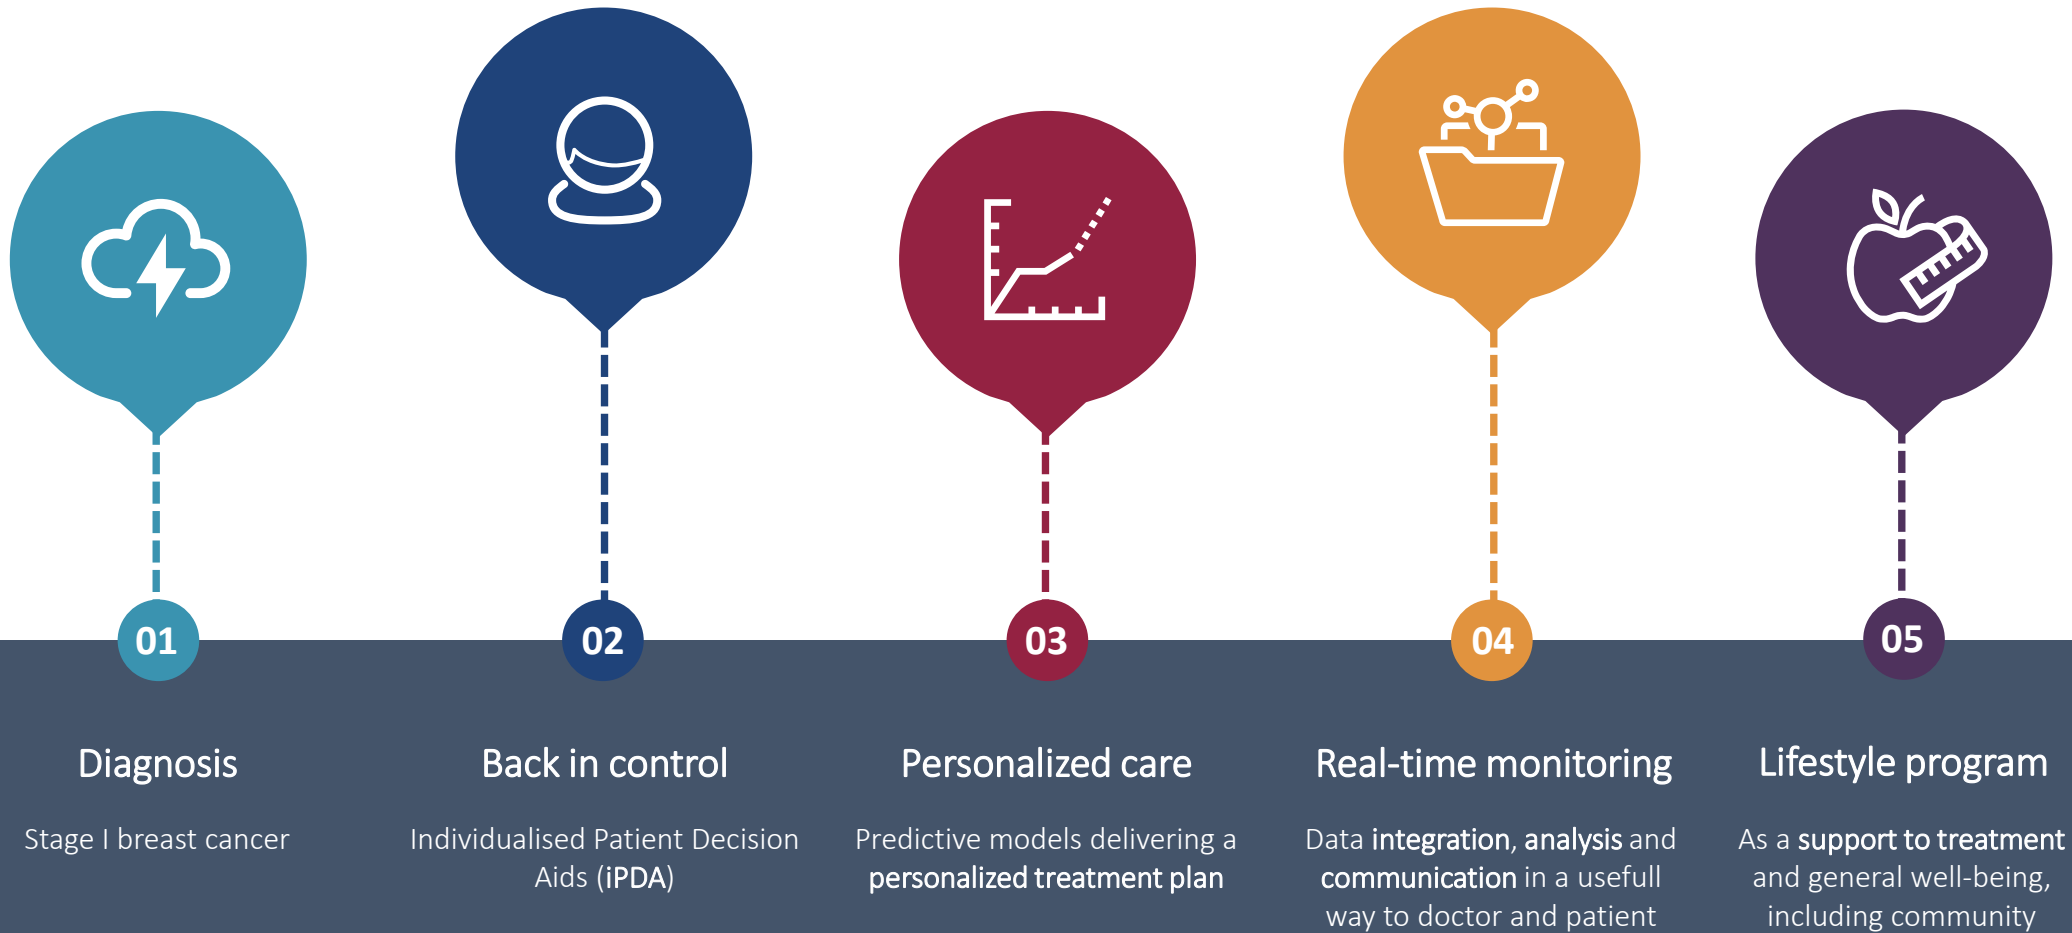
01

Diagnosis

Stage I breast cancer

02

Back in control

Individualised Patient Decision Aids (iPDA)

03

Personalized care

Predictive models delivering a personalized treatment plan

04

Real-time monitoring

Data integration, analysis and communication in a usefull way to doctor and patient

05

Lifestyle program

As a support to treatment and general well-being, including community